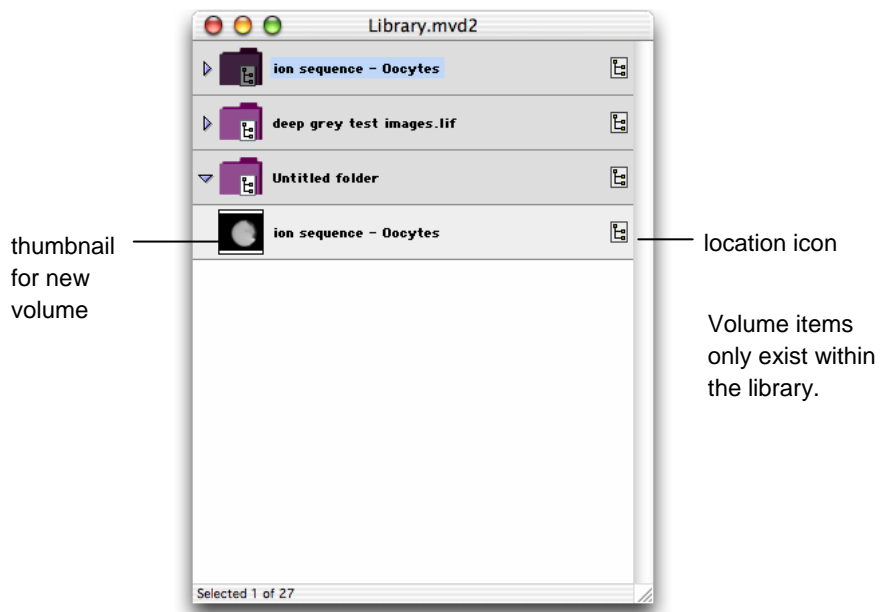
Library.mvd2

ion sequence - Oocytes

deep grey test images.lif

Untitled folder

thumbnail for new volume

ion sequence - Oocytes

location icon

Volume items only exist within the library.

Selected 1 of 27